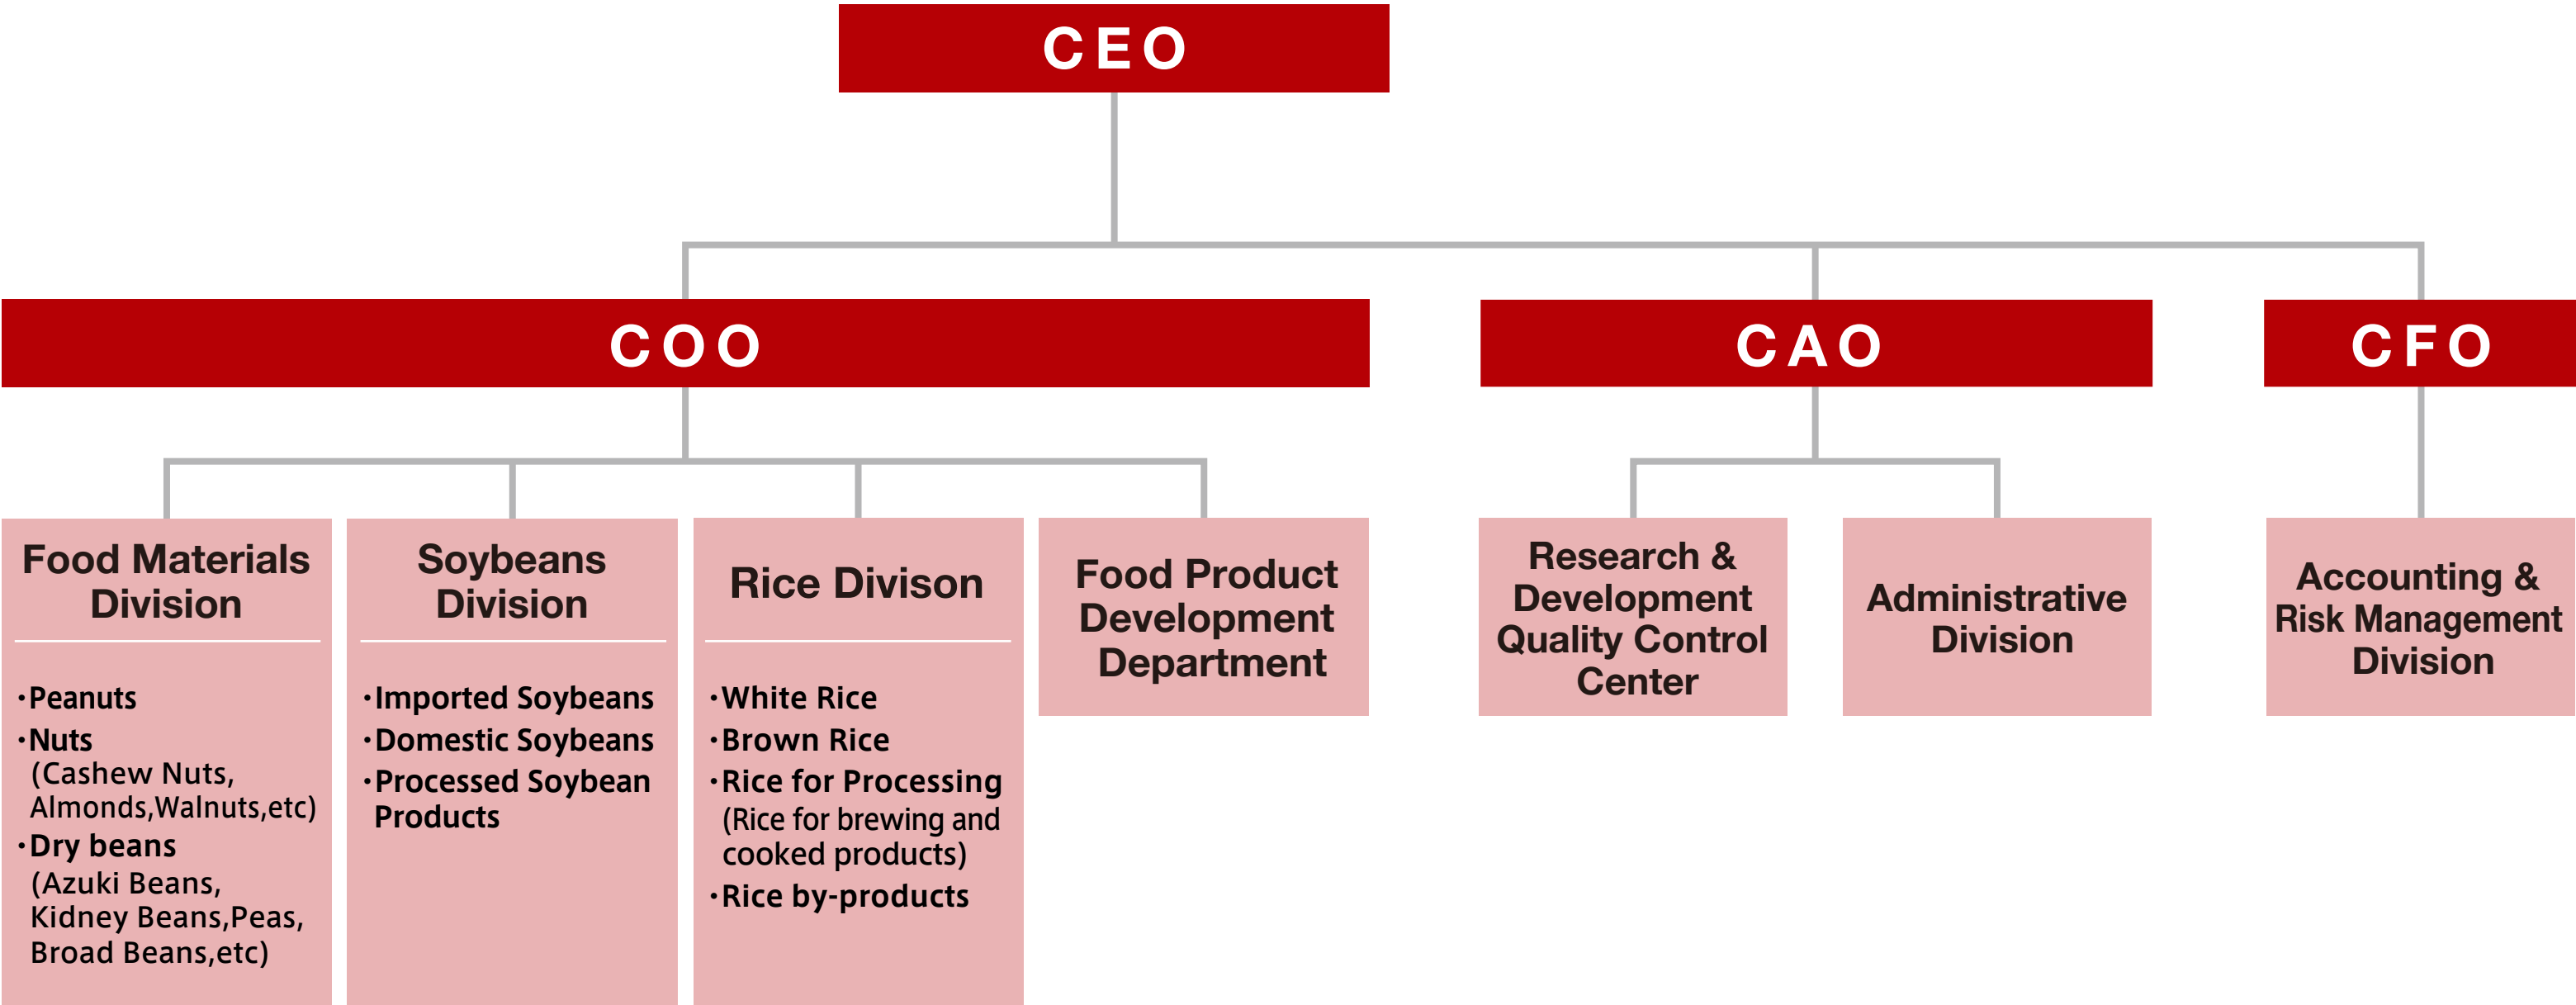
CEO

COO

CAO

CFO

Food Materials Division

・Peanuts
・Nuts
(Cashew Nuts, Almonds,Walnuts,etc)
・Dry beans
(Azuki Beans, Kidney Beans,Peas, Broad Beans,etc)

Soybeans Division

・Imported Soybeans
・Domestic Soybeans
・Processed Soybean Products

Rice Divison

・White Rice
・Brown Rice
・Rice for Processing
(Rice for brewing and cooked products)
・Rice by-products

Food Product Development Department

Research & Development Quality Control Center

Administrative Division

Accounting & Risk Management Division